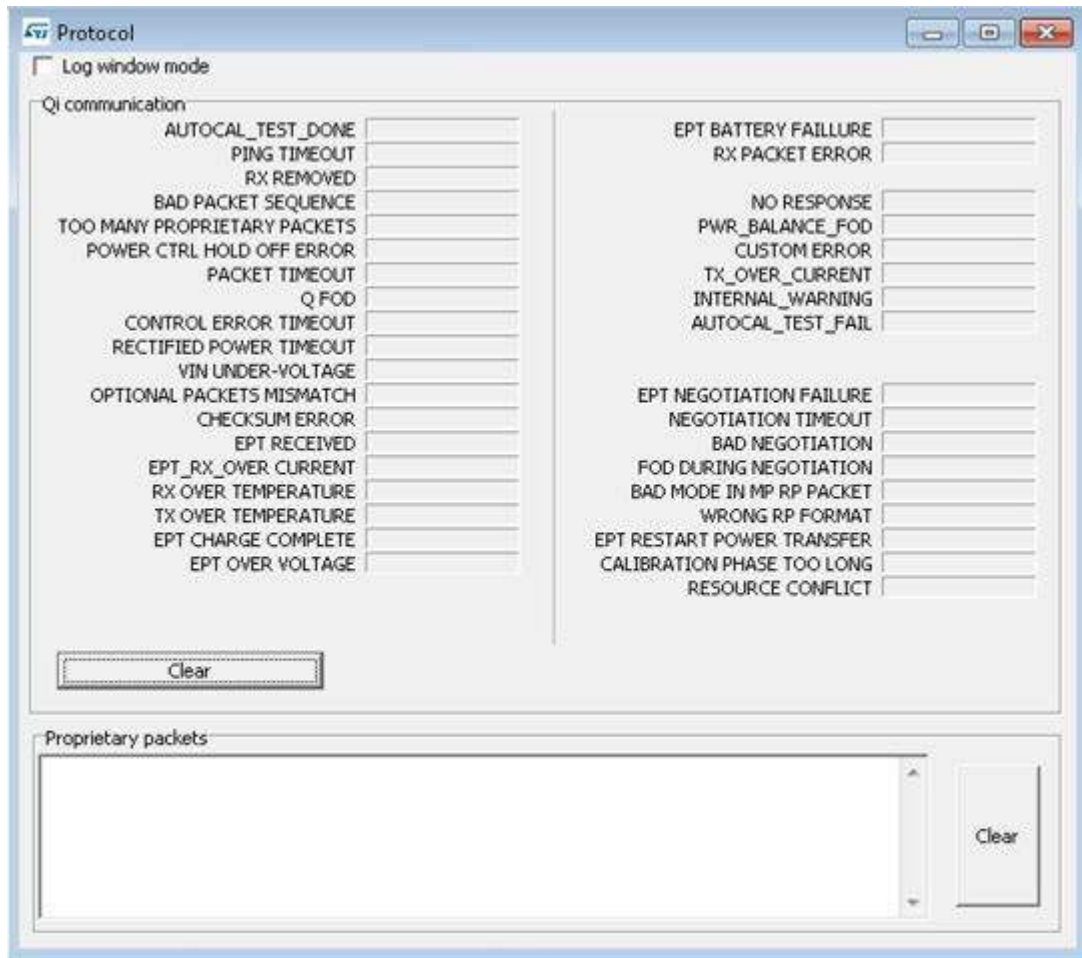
Protocol

Log window mode

Qi communication

AUTOCAL_TEST_DONE
PING TIMEOUT
RX REMOVED
BAD PACKET SEQUENCE
TOO MANY PROPRIETARY PACKETS
POWER CTRL HOLD OFF ERROR
PACKET TIMEOUT
Q FOD
CONTROL ERROR TIMEOUT
RECTIFIED POWER TIMEOUT
VIN UNDER-VOLTAGE
OPTIONAL PACKETS MISMATCH
CHECKSUM ERROR
EPT RECEIVED
EPT_RX_OVER CURRENT
RX OVER TEMPERATURE
TX OVER TEMPERATURE
EPT CHARGE COMPLETE
EPT OVER VOLTAGE

EPT BATTERY FAILLURE
RX PACKET ERROR
NO RESPONSE
PWR_BALANCE_FOD
CUSTOM ERROR
TX_OVER_CURRENT
INTERNAL_WARNING
AUTOCAL_TEST_FAIL
EPT NEGOTIATION FAILURE
NEGOTIATION TIMEOUT
BAD NEGOTIATION
FOD DURING NEGOTIATION
BAD MODE IN MP RP PACKET
WRONG RP FORMAT
EPT RESTART POWER TRANSFER
CALIBRATION PHASE TOO LONG
RESOURCE CONFLICT

Clear

Proprietary packets

Clear